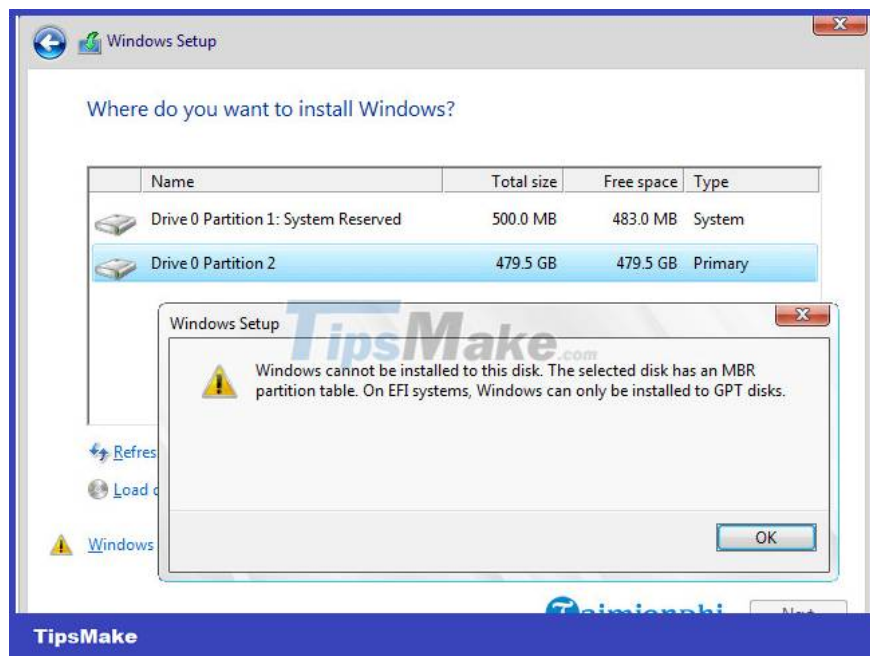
Windows Setup

Where do you want to install Windows?

| | Name | Total size | Free space | Type |
|---|---|---|---|---|
| | Drive 0 Partition 1: System Reserved | 500.0 MB | 483.0 MB | System |
| | Drive 0 Partition 2 | 479.5 GB | 479.5 GB | Primary |

Windows Setup

TipsMake.com

Windows cannot be installed to this disk. The selected disk has an MBR partition table. On EFI systems, Windows can only be installed to GPT disks.

OK

Refres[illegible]

Load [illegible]

Windows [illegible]

Taimienphi

Next

TipsMake